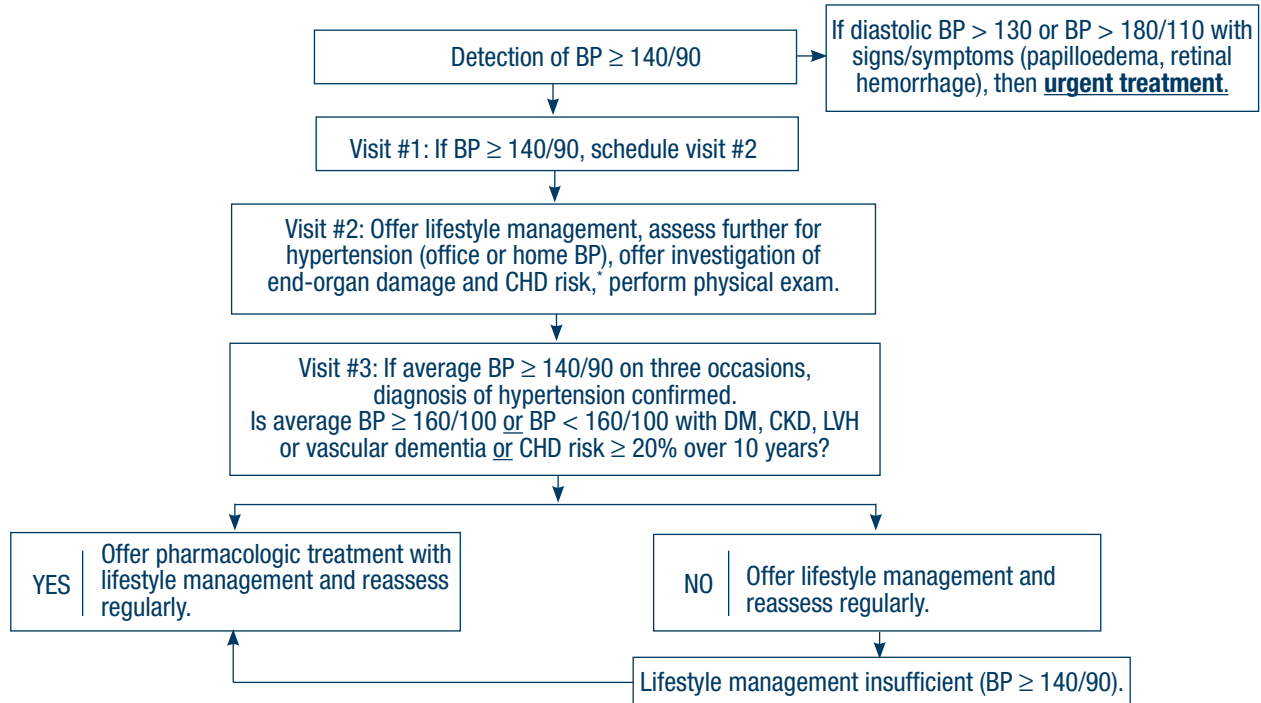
Detection of BP $\geq$ 140/90

If diastolic BP > 130 or BP > 180/110 with signs/symptoms (papilloedema, retinal hemorrhage), then **urgent treatment**.

Visit #1: If BP $\geq$ 140/90, schedule visit #2

Visit #2: Offer lifestyle management, assess further for hypertension (office or home BP), offer investigation of end-organ damage and CHD risk,* perform physical exam.

Visit #3: If average BP $\geq$ 140/90 on three occasions, diagnosis of hypertension confirmed.
Is average BP $\geq$ 160/100 or BP < 160/100 with DM, CKD, LVH or vascular dementia or CHD risk $\geq$ 20% over 10 years?

YES | Offer pharmacologic treatment with lifestyle management and reassess regularly.

NO | Offer lifestyle management and reassess regularly.

Lifestyle management insufficient (BP $\geq$ 140/90).